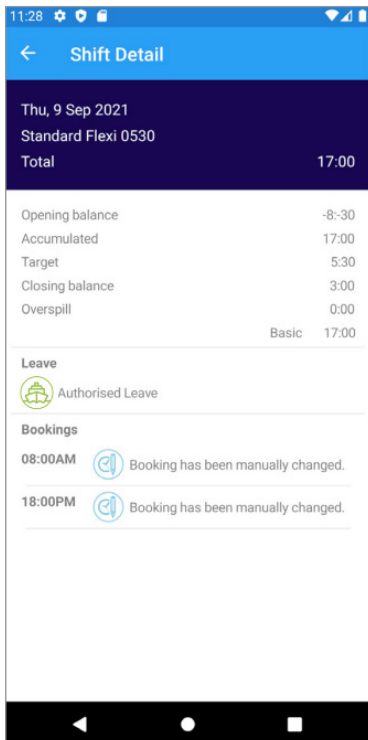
11:28

Shift Detail

Thu, 9 Sep 2021
Standard Flexi 0530
Total 17:00

| | |
|---|---|
| Opening balance | -8:-30 |
| Accumulated | 17:00 |
| Target | 5:30 |
| Closing balance | 3:00 |
| Overspill | 0:00 |
| Basic | 17:00 |

Leave

Authorised Leave

Bookings

08:00AM Booking has been manually changed.

18:00PM Booking has been manually changed.